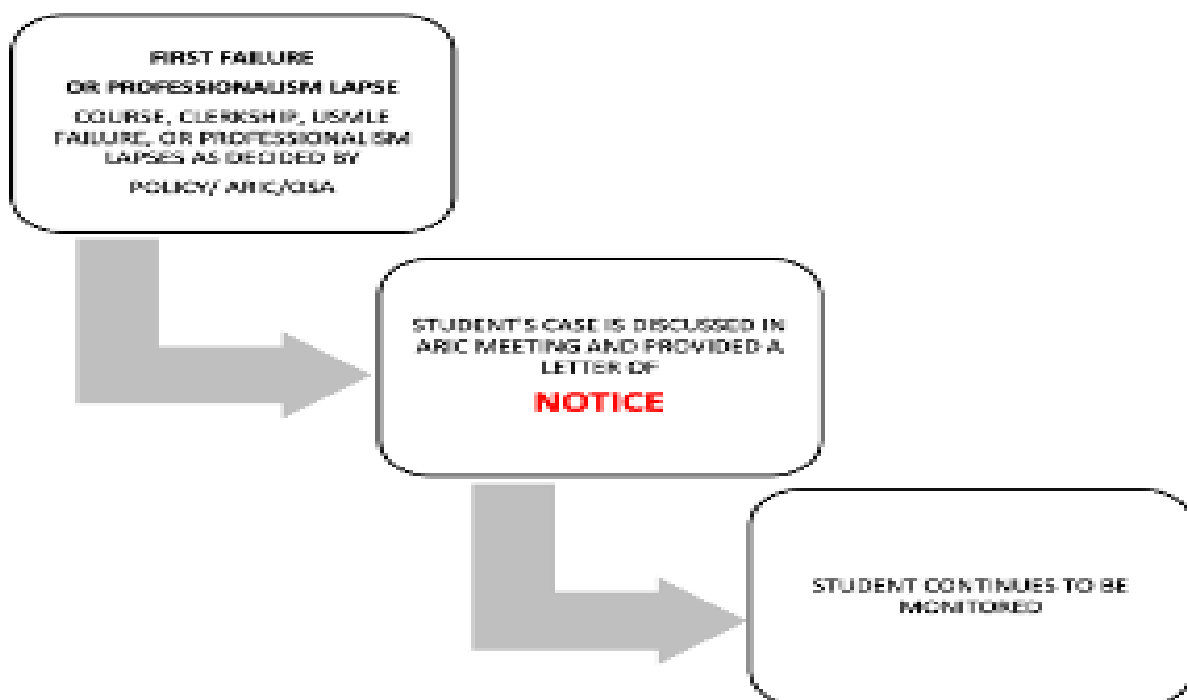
FIRST FAILURE
OR PROFESSIONALISM LAPSE
COURSE, CLERKSHIP, USMLE FAILURE, OR PROFESSIONALISM LAPSES AS DECIDED BY
POLICY/ ARIC/OSA

STUDENT'S CASE IS DISCUSSED IN ARIC MEETING AND PROVIDED A LETTER OF
NOTICE

STUDENT CONTINUES TO BE MONITORED